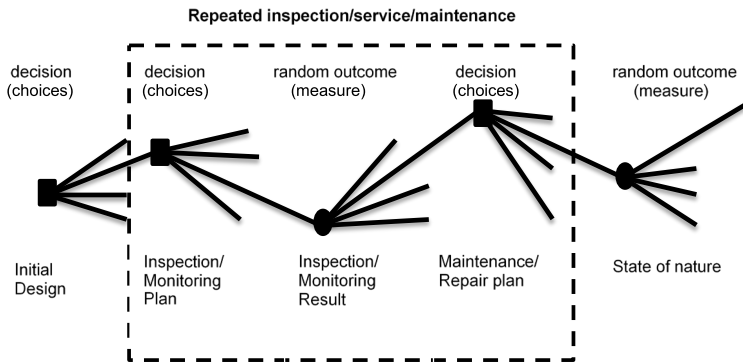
Repeated inspection/service/maintenance

decision (choices)

decision (choices)

random outcome (measure)

decision (choices)

random outcome (measure)

Initial Design

Inspection/ Monitoring Plan

Inspection/ Monitoring Result

Maintenance/ Repair plan

State of nature